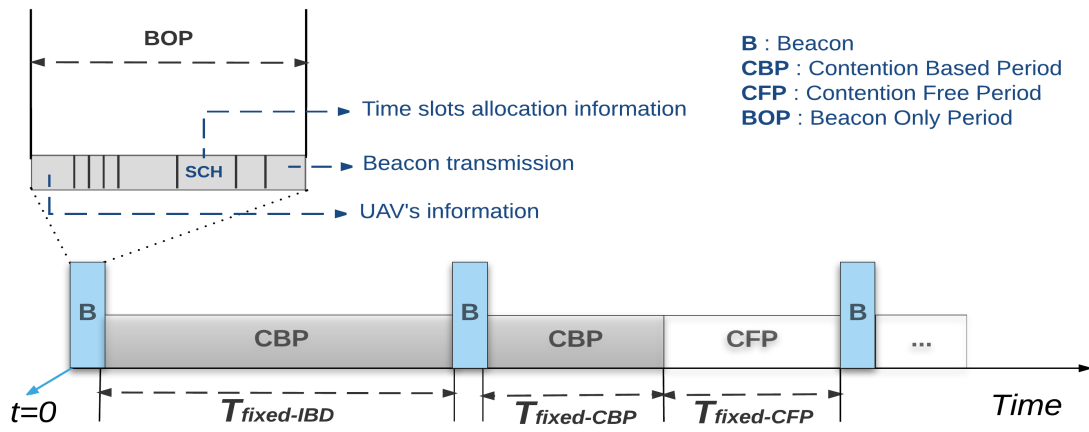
BOP

B : Beacon
CBP : Contention Based Period
CFP : Contention Free Period
BOP : Beacon Only Period

Time slots allocation information

SCH

Beacon transmission

UAV's information

B

CBP

B

CBP

CFP

B

...

t=0

$T_{fixed\text{-}IBD}$

$T_{fixed\text{-}CBP}$

$T_{fixed\text{-}CFP}$

Time